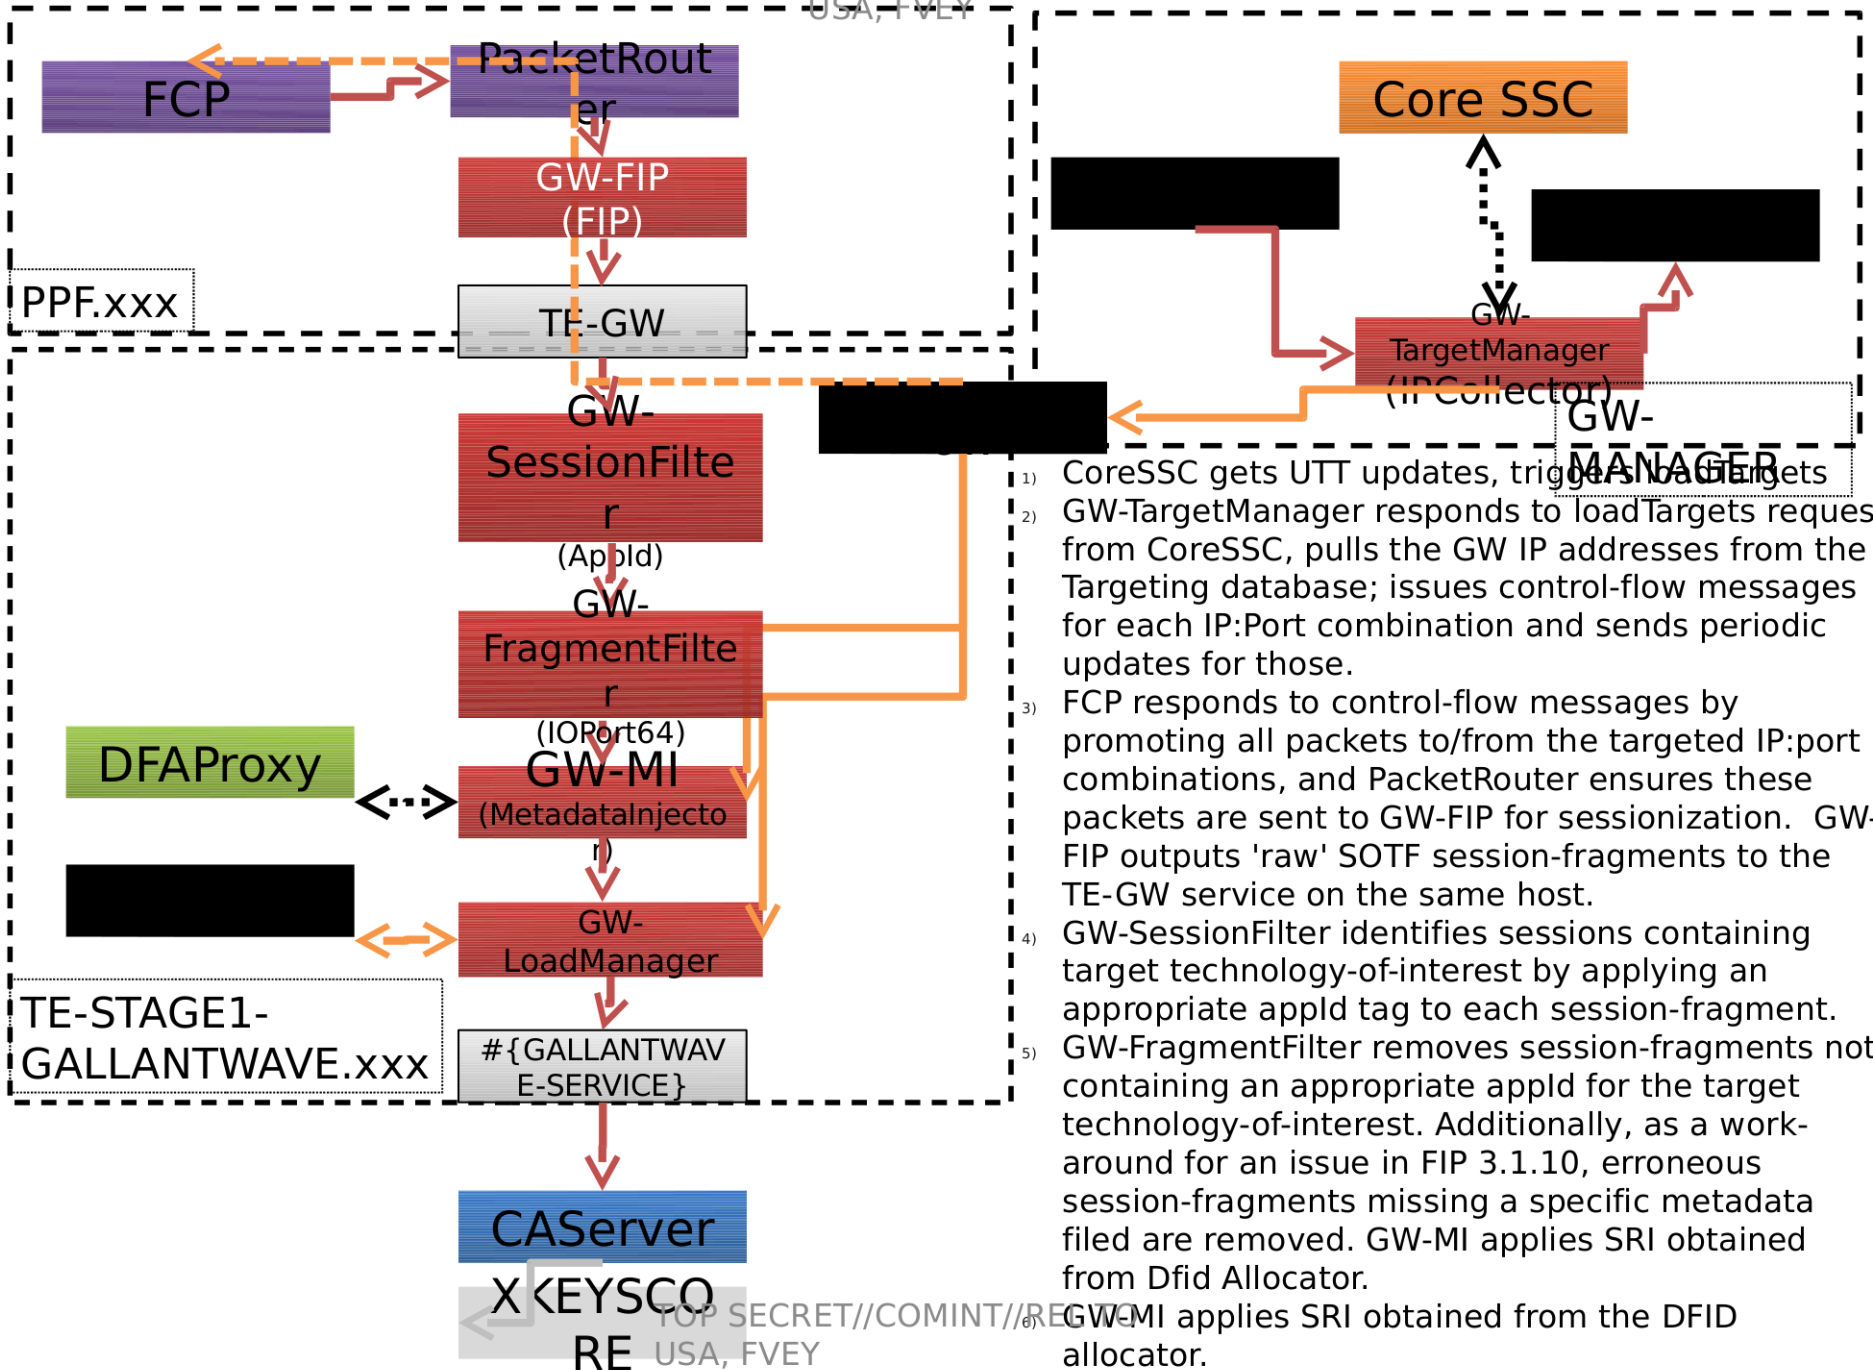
USA, FVEY

FCP

PacketRouter

GW-FIP (FIP)

PPF.xxx

TE-GW

Core SSC

GW-TargetManager (IPCollector)

GW-MANAGER

GW-SessionFilter (AppId)

GW-FragmentFilter (IOPort64)

DFAProxy

GW-MI (MetadataInjector)

GW-LoadManager

TE-STAGE1-GALLANTWAVE.xxx

#{GALLANTWAVE-SERVICE}

CAServer

XKEYSCORE

TOP SECRET//COMINT//REL TO USA, FVEY

1) CoreSSC gets UTT updates, triggers loadTargets

2) GW-TargetManager responds to loadTargets reques from CoreSSC, pulls the GW IP addresses from the Targeting database; issues control-flow messages for each IP:Port combination and sends periodic updates for those.

3) FCP responds to control-flow messages by promoting all packets to/from the targeted IP:port combinations, and PacketRouter ensures these packets are sent to GW-FIP for sessionization. GW-FIP outputs 'raw' SOTF session-fragments to the TE-GW service on the same host.

4) GW-SessionFilter identifies sessions containing target technology-of-interest by applying an appropriate appId tag to each session-fragment.

5) GW-FragmentFilter removes session-fragments not containing an appropriate appId for the target technology-of-interest. Additionally, as a work-around for an issue in FIP 3.1.10, erroneous session-fragments missing a specific metadata filed are removed. GW-MI applies SRI obtained from Dfid Allocator.

6) GW-MI applies SRI obtained from the DFID allocator.